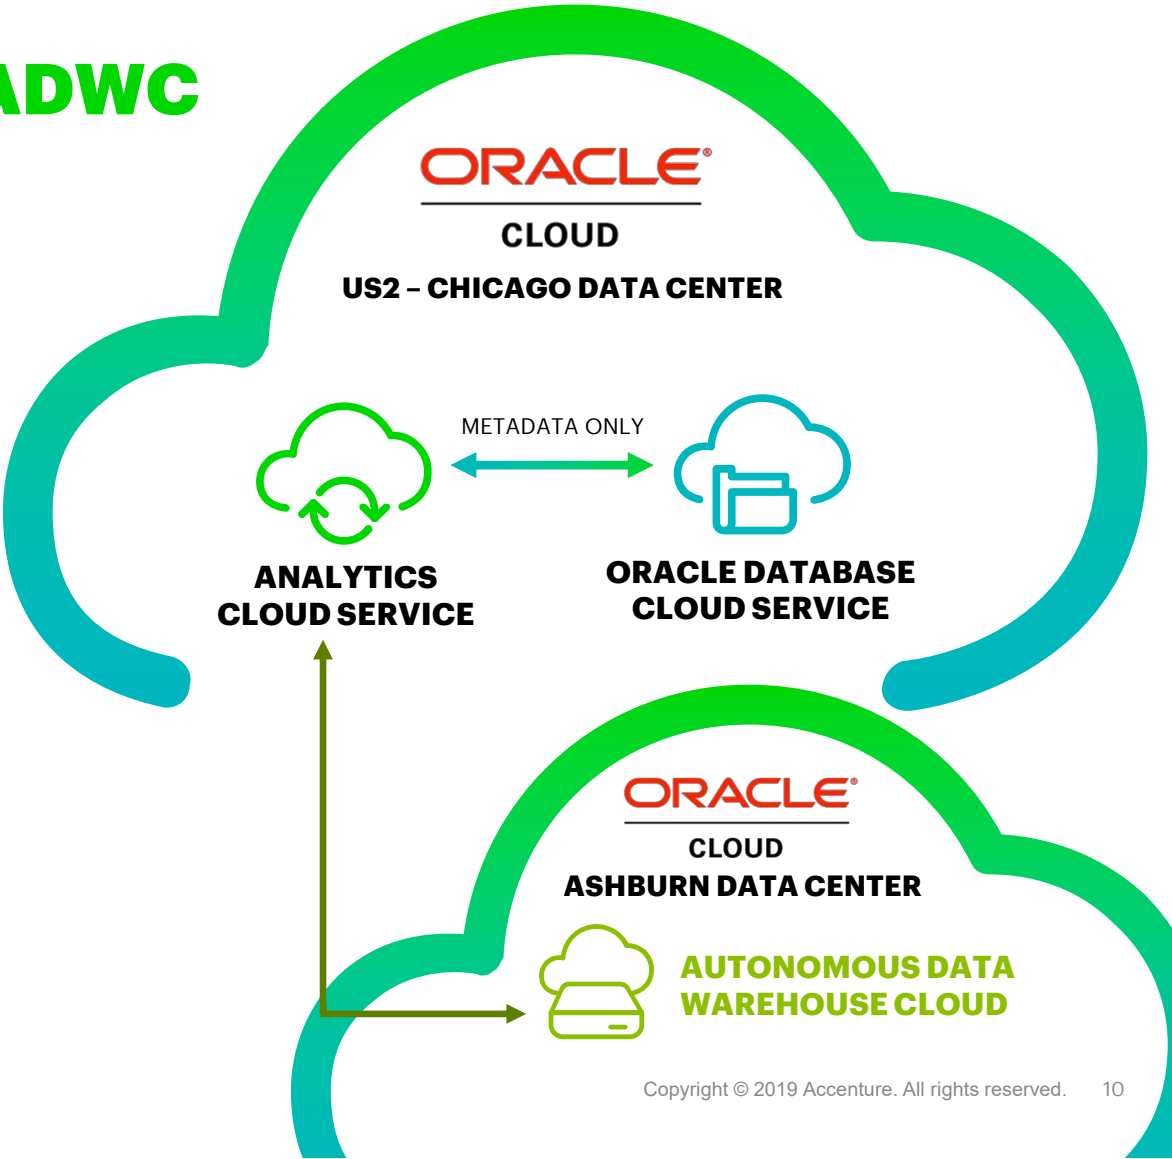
ADWC

ORACLE
CLOUD
US2 – CHICAGO DATA CENTER

METADATA ONLY

ANALYTICS CLOUD SERVICE

ORACLE DATABASE CLOUD SERVICE

ORACLE
CLOUD
ASHBURN DATA CENTER

AUTONOMOUS DATA WAREHOUSE CLOUD

Copyright © 2019 Accenture. All rights reserved. 10